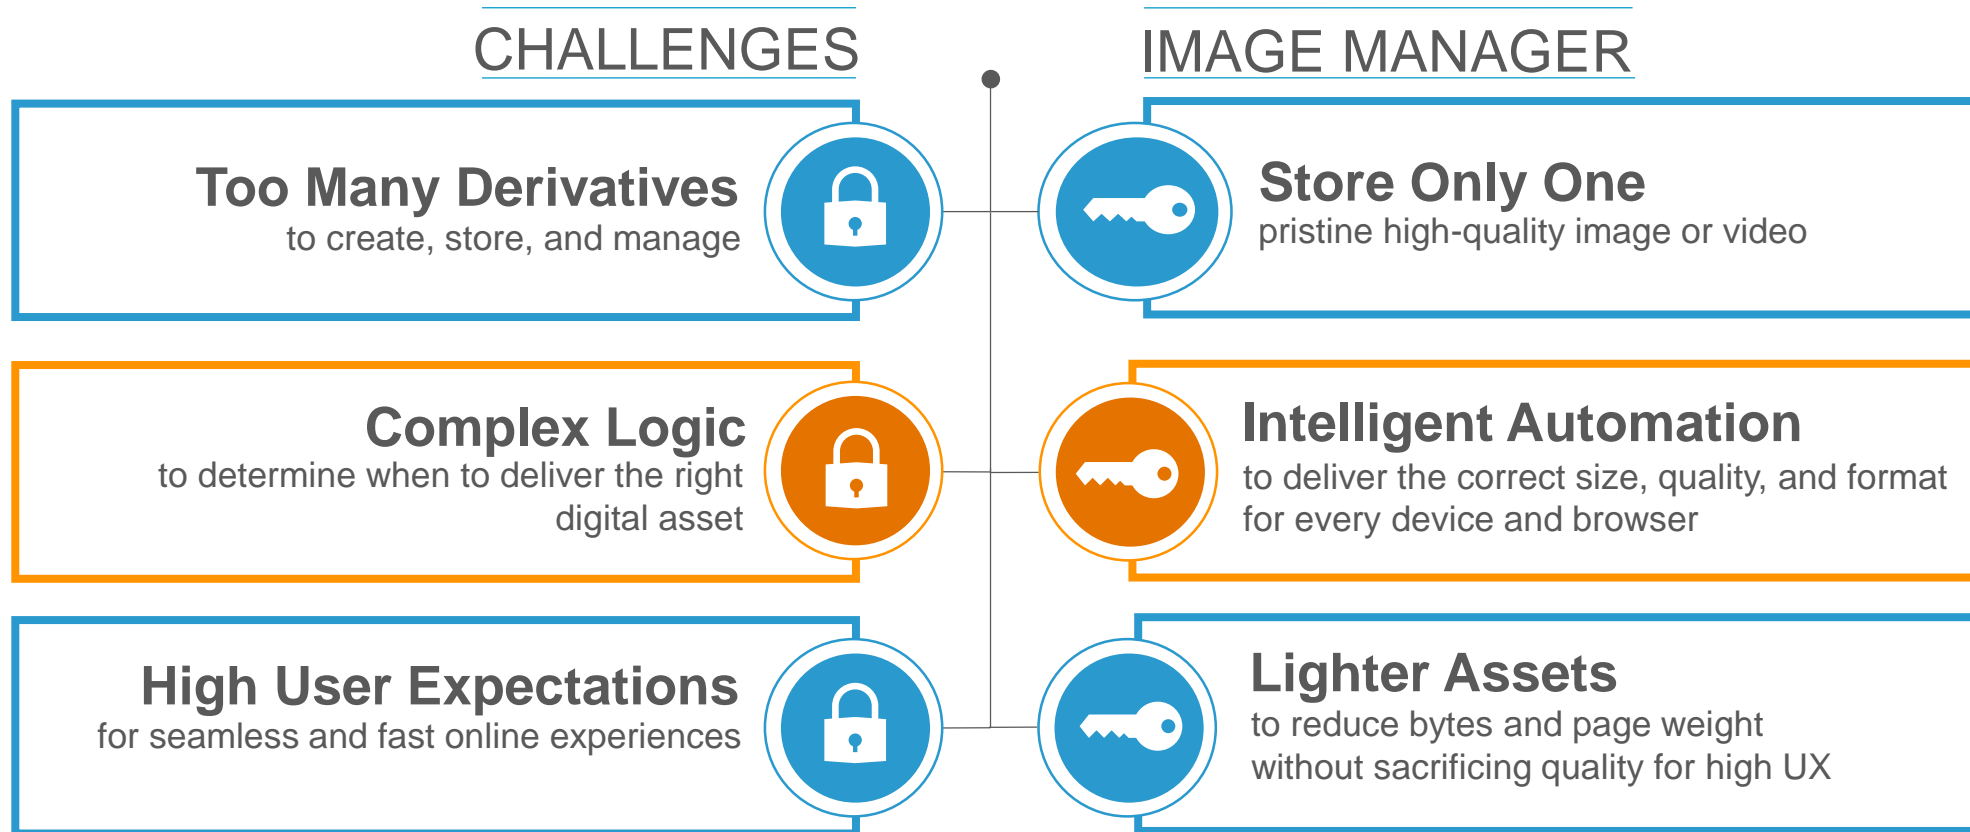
CHALLENGES

Too Many Derivatives
to create, store, and manage

Complex Logic
to determine when to deliver the right digital asset

High User Expectations
for seamless and fast online experiences

IMAGE MANAGER

Store Only One
pristine high-quality image or video

Intelligent Automation
to deliver the correct size, quality, and format for every device and browser

Lighter Assets
to reduce bytes and page weight without sacrificing quality for high UX